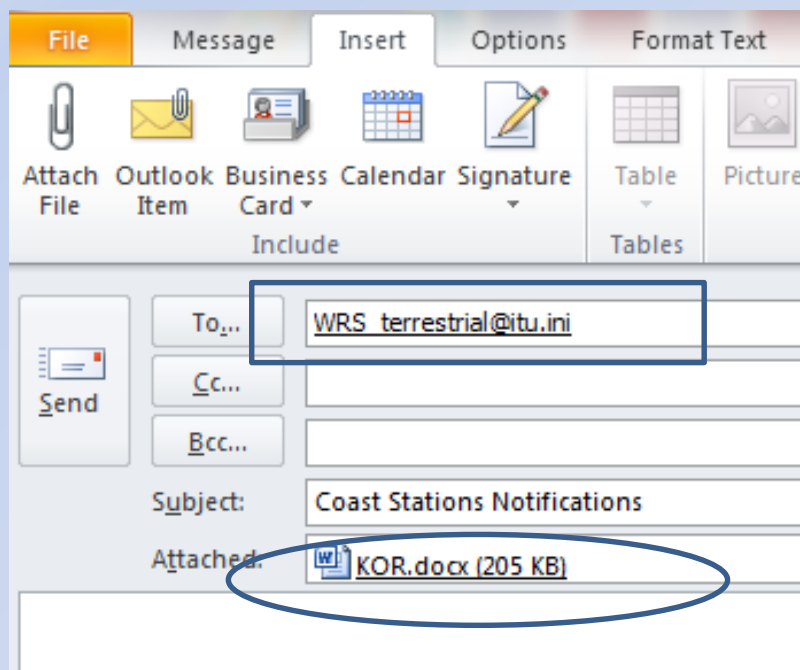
File Message Insert Options Format Text

Attach File
Outlook Item
Business Card
Calendar
Signature
Include

Table
Tables

Picture

Send

To...
WRS_terrestrial@itu.ini

Cc...

Bcc...

Subject:
Coast Stations Notifications

Attached:
KOR.docx (205 KB)